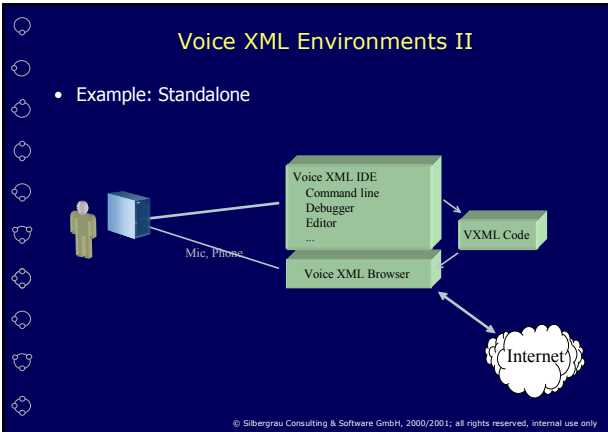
Voice XML Environments II

• Example: Standalone

Voice XML IDE
Command line
Debugger
Editor
...

VXML Code

Mic, Phone

Voice XML Browser

Internet

© Silbergrau Consulting & Software GmbH, 2000/2001; all rights reserved, internal use only